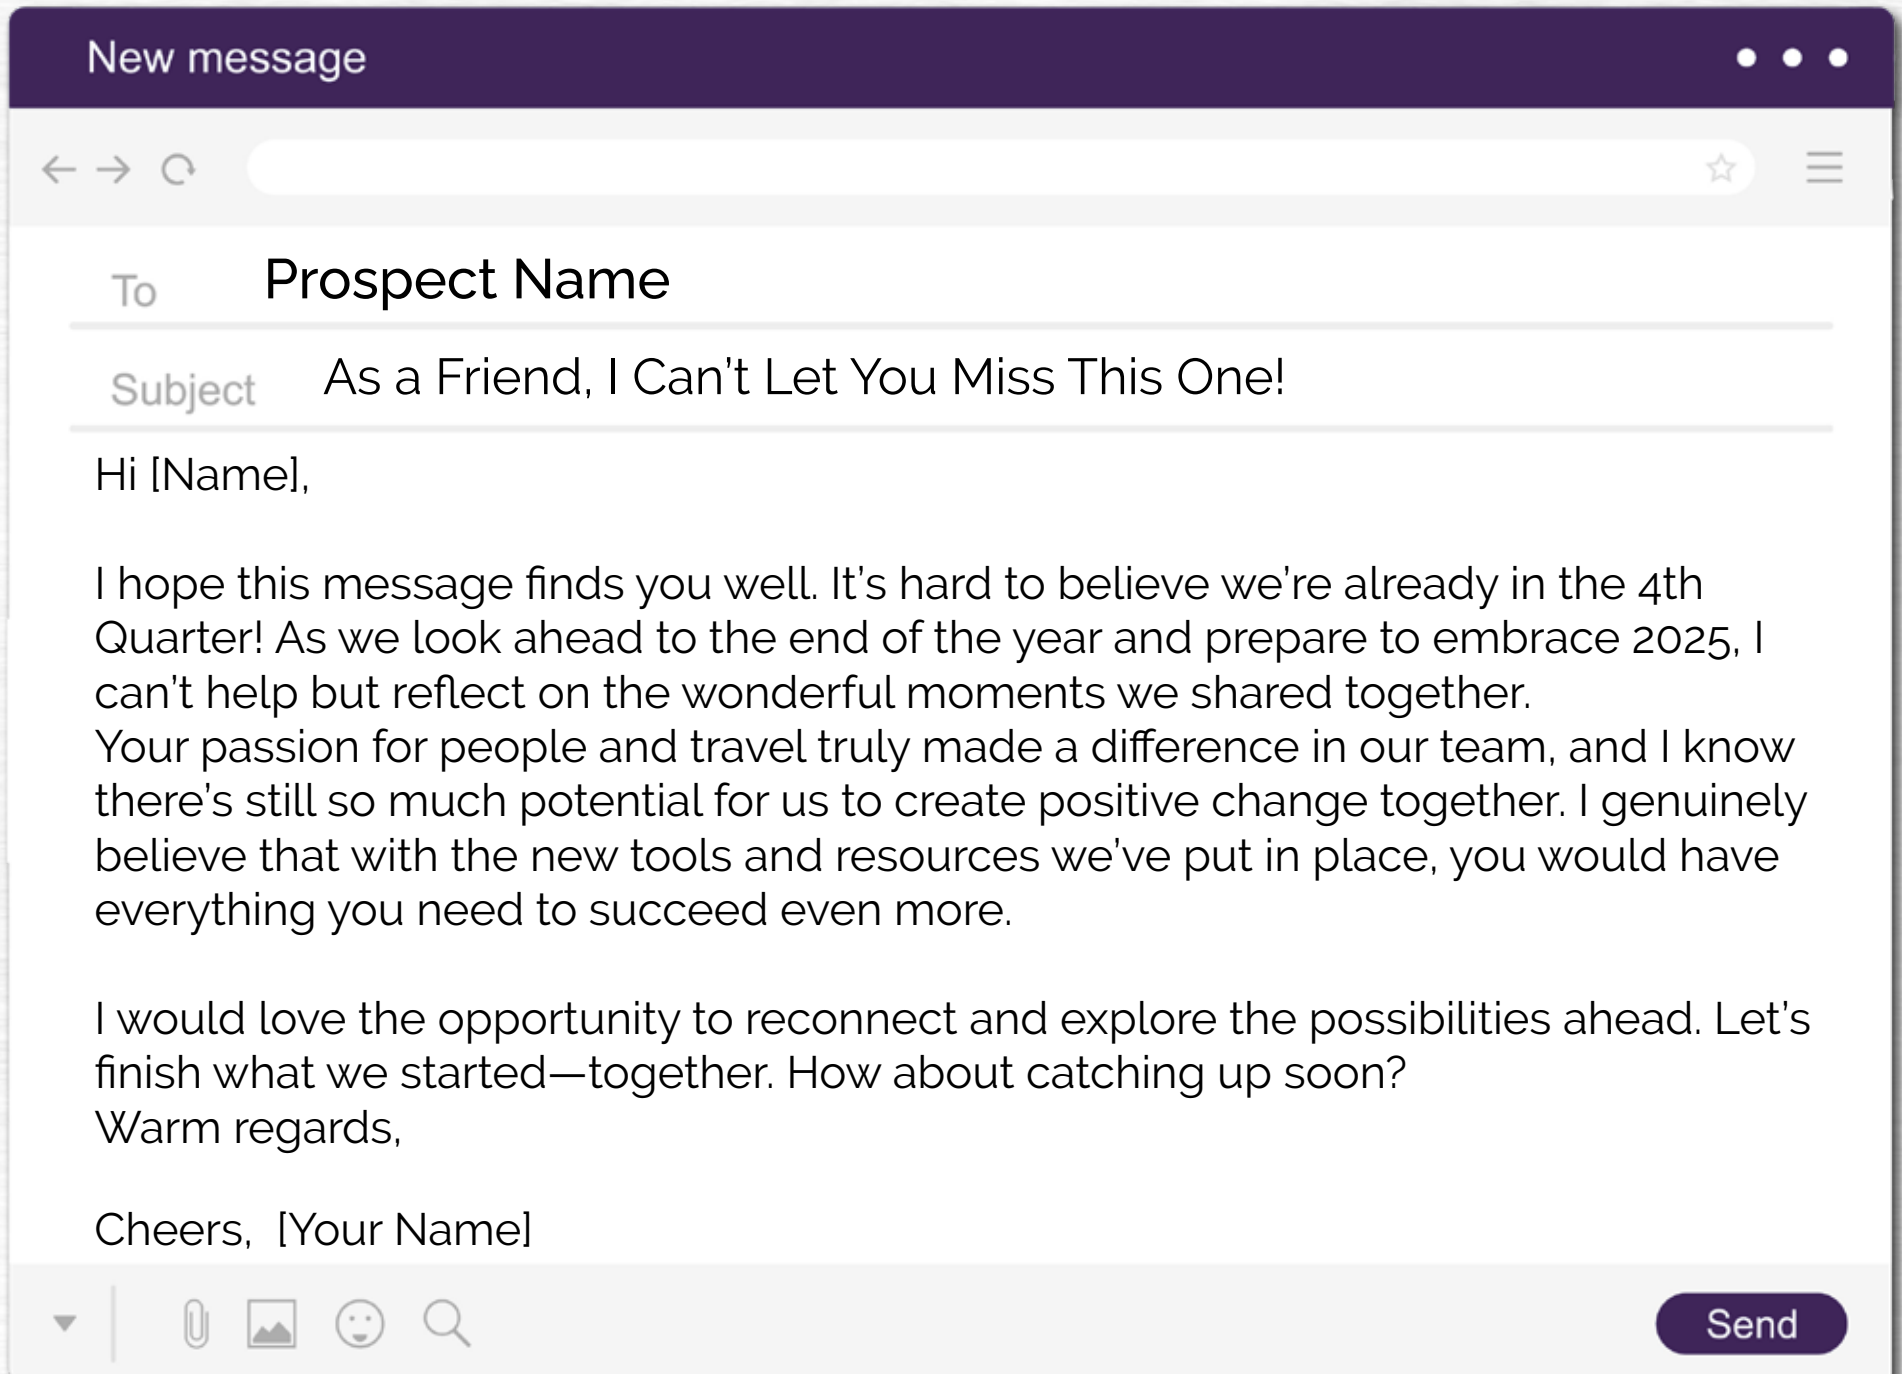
New message

To Prospect Name

Subject As a Friend, I Can't Let You Miss This One!

Hi [Name],

I hope this message finds you well. It's hard to believe we're already in the 4th Quarter! As we look ahead to the end of the year and prepare to embrace 2025, I can't help but reflect on the wonderful moments we shared together.
Your passion for people and travel truly made a difference in our team, and I know there's still so much potential for us to create positive change together. I genuinely believe that with the new tools and resources we've put in place, you would have everything you need to succeed even more.

I would love the opportunity to reconnect and explore the possibilities ahead. Let's finish what we started—together. How about catching up soon?
Warm regards,

Cheers, [Your Name]

Send